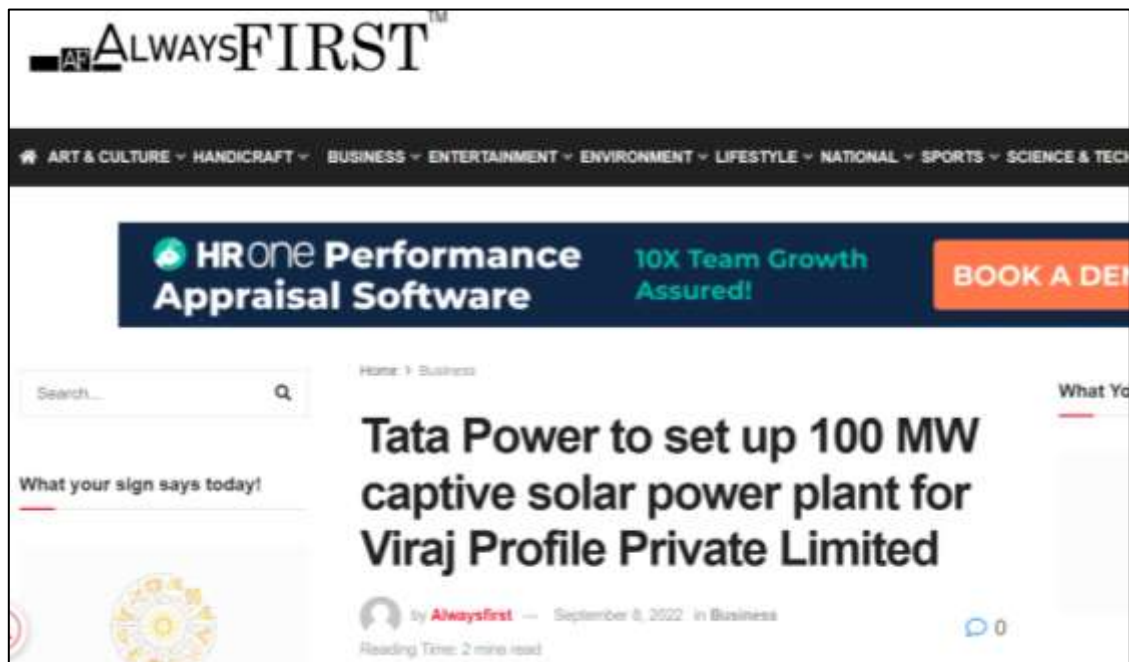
AF ALWAYSFIRST™

ART & CULTURE HANDICRAFT BUSINESS ENTERTAINMENT ENVIRONMENT LIFESTYLE NATIONAL SPORTS SCIENCE & TEC

HR one Performance Appraisal Software 10X Team Growth Assured! BOOK A DE

Search...

What your sign says today!

Home > Business

Tata Power to set up 100 MW captive solar power plant for Viraj Profile Private Limited

by Alwaysfirst — September 8, 2022 in Business

0

Reading Time: 2 mins read

What Yo